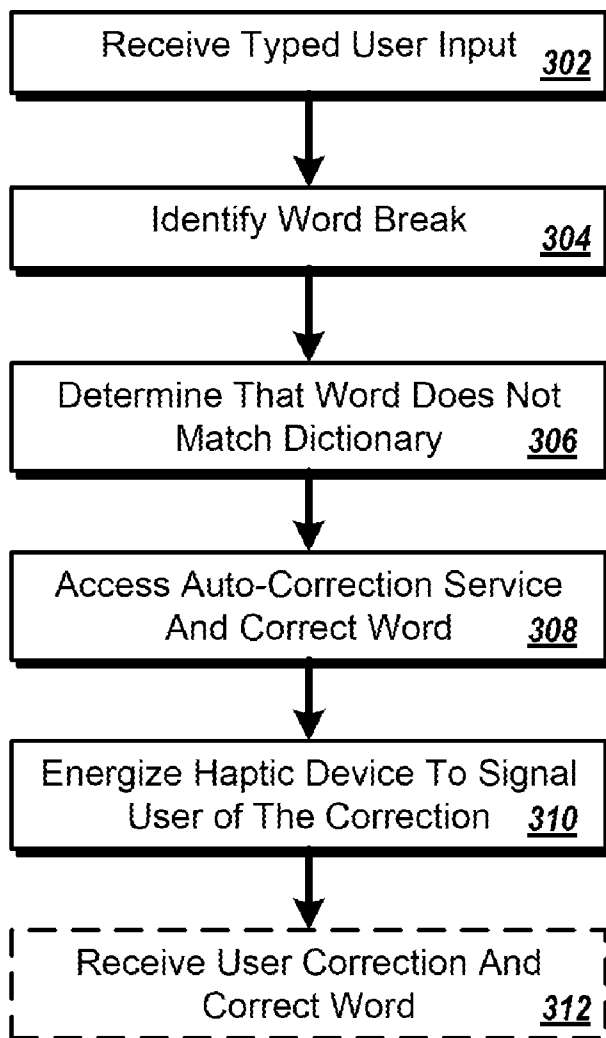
Receive Typed User Input 302

Identify Word Break 304

Determine That Word Does Not Match Dictionary 306

Access Auto-Correction Service And Correct Word 308

Energize Haptic Device To Signal User of The Correction 310

Receive User Correction And Correct Word 312